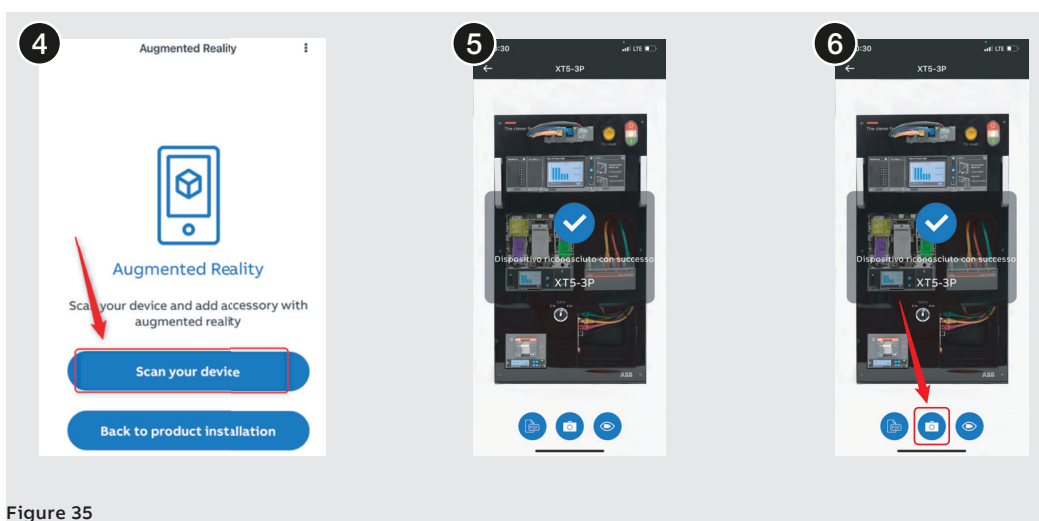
4

Augmented Reality

Augmented Reality

Scan your device and add accessory with augmented reality

Scan your device

Back to product installation

5

:30

LTE

XT5-3P

Dispositivo riconosciuto con successo

XT5-3P

ABB

6

:30

LTE

XT5-3P

Dispositivo riconosciuto con successo

XT5-3P

ABB

Figure 35